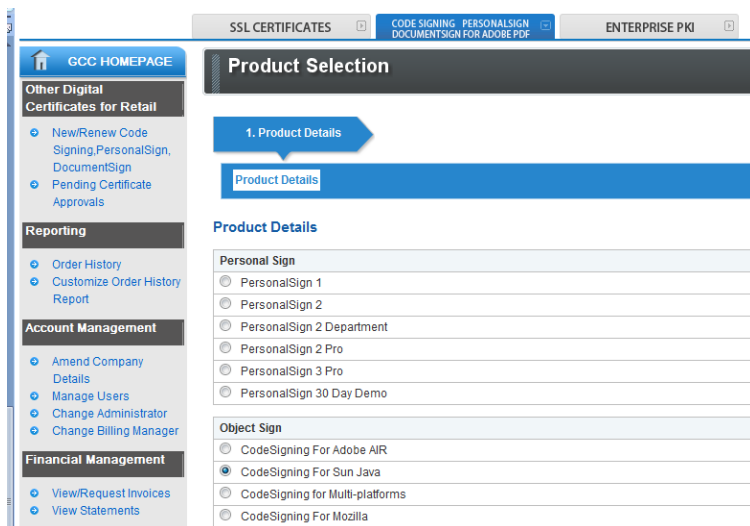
SSL CERTIFICATES

CODE SIGNING PERSONALSIGN DOCUMENTSIGN FOR ADOBE PDF

ENTERPRISE PKI

GCC HOMEPAGE

Other Digital Certificates for Retail

New/Renew Code Signing,PersonalSign, DocumentSign

Pending Certificate Approvals

Reporting

Order History

Customize Order History Report

Account Management

Amend Company Details

Manage Users

Change Administrator

Change Billing Manager

Financial Management

View/Request Invoices

View Statements

Product Selection

1. Product Details

Product Details

Product Details

Personal Sign

PersonalSign 1

PersonalSign 2

PersonalSign 2 Department

PersonalSign 2 Pro

PersonalSign 3 Pro

PersonalSign 30 Day Demo

Object Sign

CodeSigning For Adobe AIR

CodeSigning For Sun Java

CodeSigning for Multi-platforms

CodeSigning For Mozilla